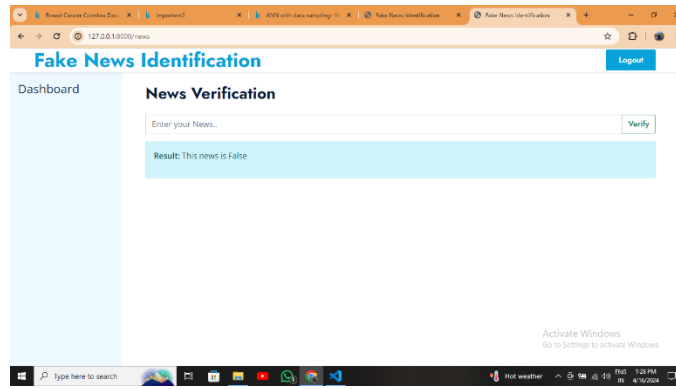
Breast Cancer Coimbra Data
important2
ANN with data sampling
Fake News Identification
Fake News Identification
127.0.0.1:8000/news

Fake News Identification
Logout

Dashboard

News Verification

Enter your News...
Verify

**Result:** This news is False

Activate Windows
Go to Settings to activate Windows.

Type here to search
Hot weather
ENG IN
1:28 PM
4/16/2024